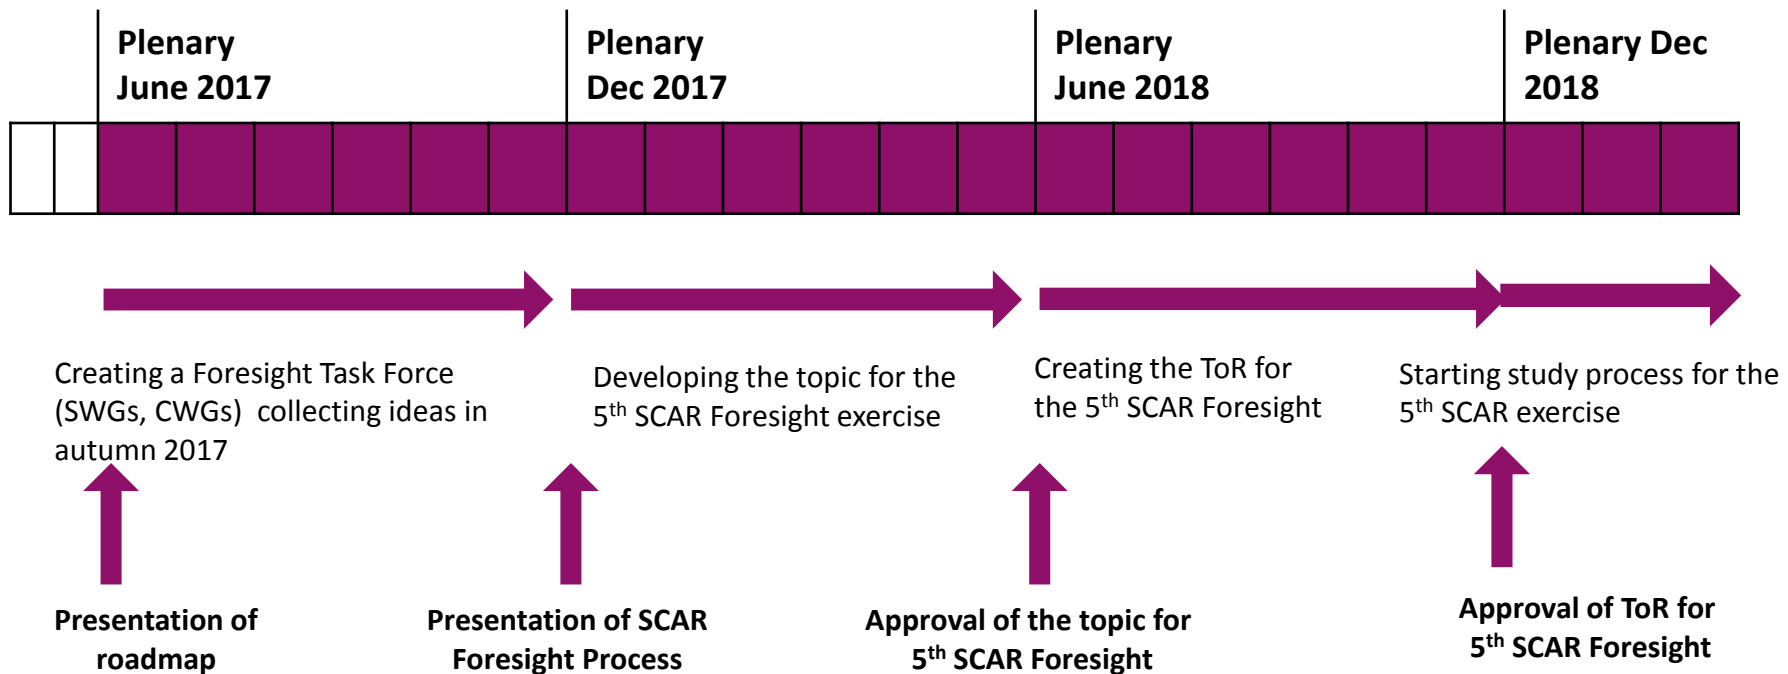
Plenary June 2017

Plenary Dec 2017

Plenary June 2018

Plenary Dec 2018

Creating a Foresight Task Force (SWGs, CWGs) collecting ideas in autumn 2017

Developing the topic for the 5$^{th}$ SCAR Foresight exercise

Creating the ToR for the 5$^{th}$ SCAR Foresight

Starting study process for the 5$^{th}$ SCAR exercise

Presentation of roadmap

Presentation of SCAR Foresight Process

Approval of the topic for 5$^{th}$ SCAR Foresight

Approval of ToR for 5$^{th}$ SCAR Foresight